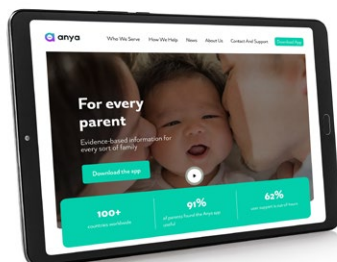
anya

Who We Serve How We Help News About Us Contact And Support Download App

For every parent

Evidence-based information for every sort of family

Download the app

100+
countries worldwide

91%
of parents found the Anya app useful

62%
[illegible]